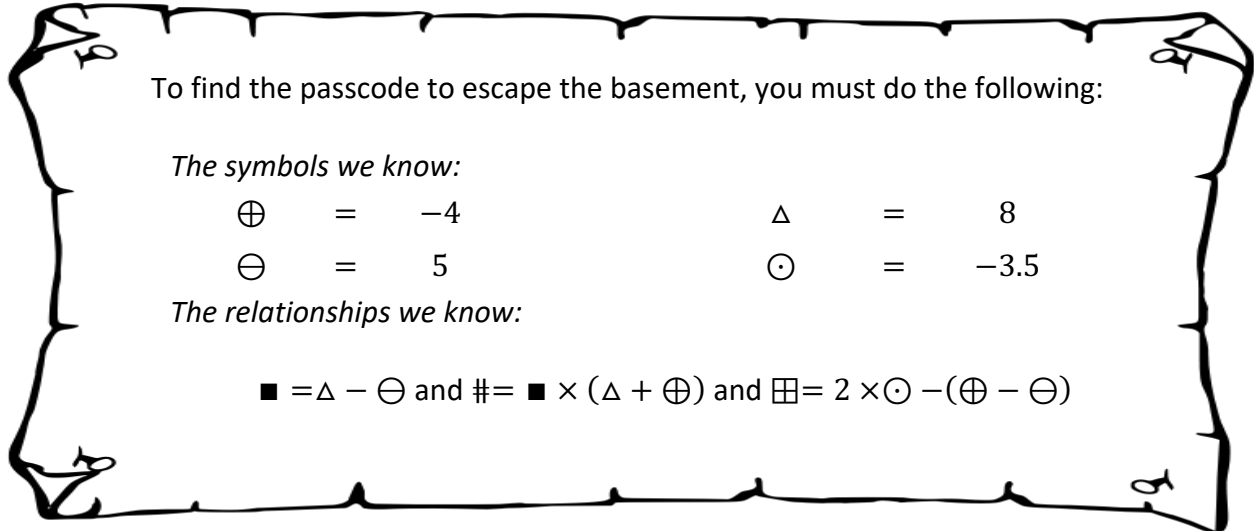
To find the passcode to escape the basement, you must do the following:

*The symbols we know:*

$\oplus = -4$ $\quad$ $\triangle = 8$

$\ominus = 5$ $\quad$ $\odot = -3.5$

*The relationships we know:*

$\blacksquare = \triangle - \ominus$ and $\# = \blacksquare \times (\triangle + \oplus)$ and $\boxplus = 2 \times \odot - (\oplus - \ominus)$